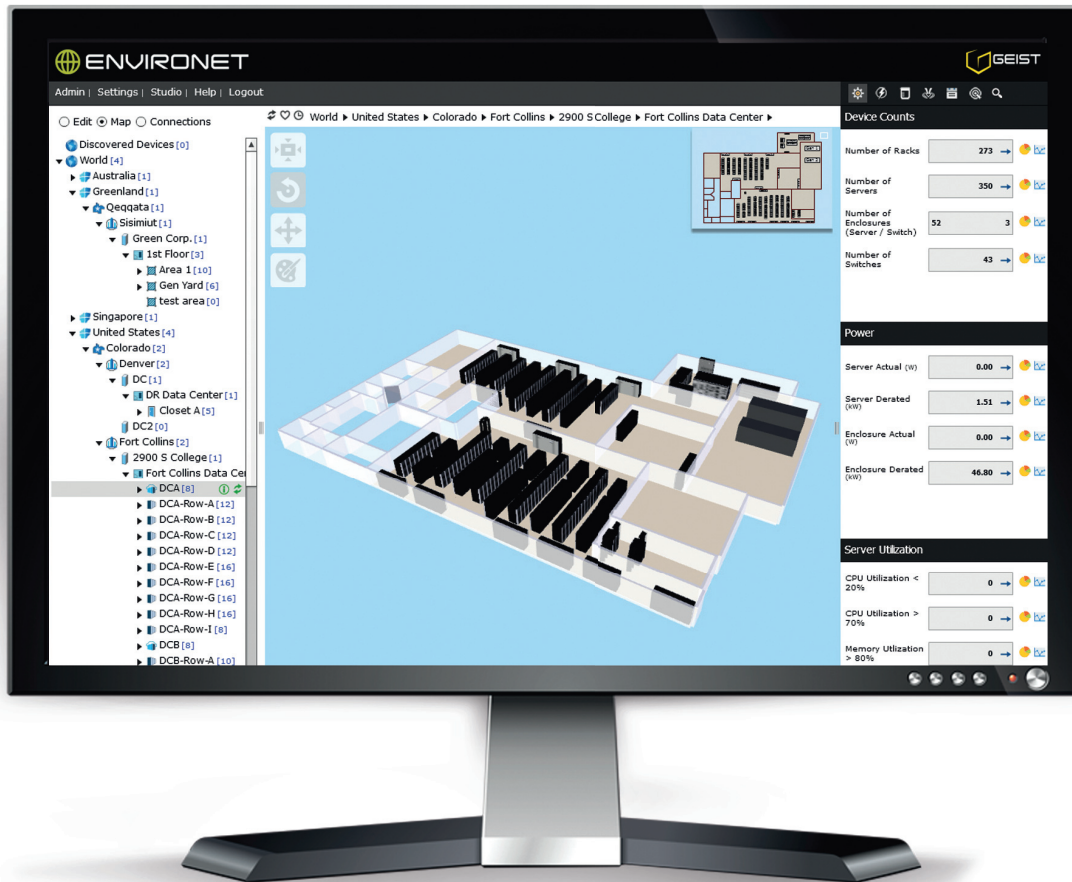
ENVIRONET

GEIST

Admin | Settings | Studio | Help | Logout

World ▸ United States ▸ Colorado ▸ Fort Collins ▸ 2900 S College ▸ Fort Collins Data Center ▸

○ Edit ◉ Map ○ Connections

Discovered Devices [0]
World [4]
Australia [1]
Greenland [1]
Qeqqata [1]
Sisimiut [1]
Green Corp. [1]
1st Floor [3]
Area 1 [10]
Gen Yard [6]
test area [0]
Singapore [1]
United States [4]
Colorado [2]
Denver [2]
DC [1]
DR Data Center [1]
Closet A [5]
DC2 [0]
Fort Collins [2]
2900 S College [1]
Fort Collins Data Cer
DCA [8]
DCA-Row-A [12]
DCA-Row-B [12]
DCA-Row-C [12]
DCA-Row-D [12]
DCA-Row-E [16]
DCA-Row-F [16]
DCA-Row-G [16]
DCA-Row-H [16]
DCA-Row-I [8]
DCB [8]
DCB-Row-A [10]

Device Counts

| | |
|---|---|
| Number of Racks | 273 |
| Number of Servers | 350 |
| Number of Enclosures (Server / Switch) | 52 / 3 |
| Number of Switches | 43 |

Power

| | |
|---|---|
| Server Actual (W) | 0.00 |
| Server Derated (kW) | 1.51 |
| Enclosure Actual (W) | 0.00 |
| Enclosure Derated (kW) | 46.80 |

Server Utilization

| | |
|---|---|
| CPU Utilization < 20% | 0 |
| CPU Utilization > 70% | 0 |
| Memory Utilization > 80% | 0 |